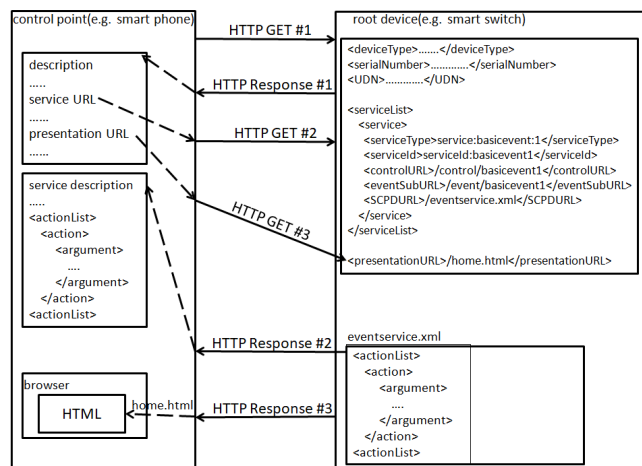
control point(e.g. smart phone)

root device(e.g. smart switch)

HTTP GET #1

HTTP Response #1

HTTP GET #2

HTTP GET #3

HTTP Response #2

HTTP Response #3

description
.....
service URL
......
presentation URL
......

service description
.....
<actionList>
<action>
<argument>
....
</argument>
</action>
<actionList>

browser

HTML

home.html

<deviceType>.......</deviceType>
<serialNumber>.............</serialNumber>
<UDN>.............</UDN>

<serviceList>
<service>
<serviceType>service:basicevent:1</serviceType>
<serviceId>serviceId:basicevent1</serviceId>
<controlURL>/control/basicevent1</controlURL>
<eventSubURL>/event/basicevent1</eventSubURL>
<SCPDURL>/eventservice.xml</SCPDURL>
</service>
</serviceList>

<presentationURL>/home.html</presentationURL>

eventservice.xml
<actionList>
<action>
<argument>
....
</argument>
</action>
<actionList>